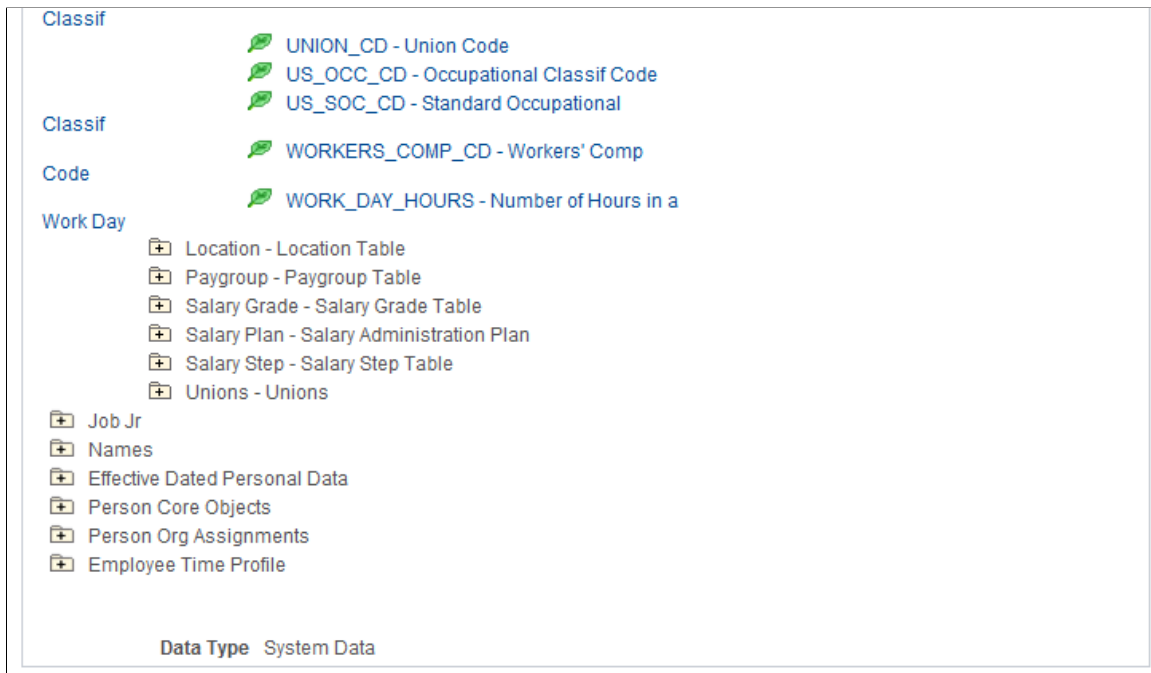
Classif

UNION_CD - Union Code
US_OCC_CD - Occupational Classif Code
US_SOC_CD - Standard Occupational
Classif
WORKERS_COMP_CD - Workers' Comp
Code
WORK_DAY_HOURS - Number of Hours in a
Work Day

Location - Location Table
Paygroup - Paygroup Table
Salary Grade - Salary Grade Table
Salary Plan - Salary Administration Plan
Salary Step - Salary Step Table
Unions - Unions

Job Jr
Names
Effective Dated Personal Data
Person Core Objects
Person Org Assignments
Employee Time Profile

Data Type System Data